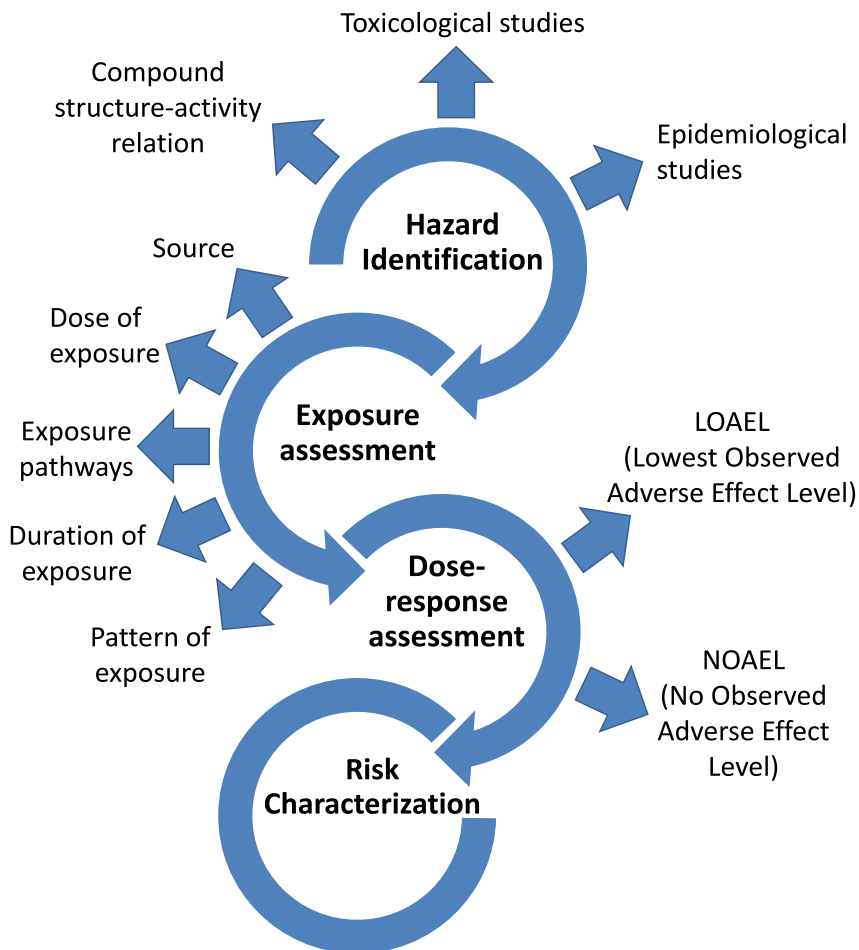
Toxicological studies

Compound structure-activity relation

Epidemiological studies

Hazard Identification

Source

Dose of exposure

Exposure pathways

Duration of exposure

Pattern of exposure

Exposure assessment

LOAEL (Lowest Observed Adverse Effect Level)

Dose-response assessment

NOAEL (No Observed Adverse Effect Level)

Risk Characterization